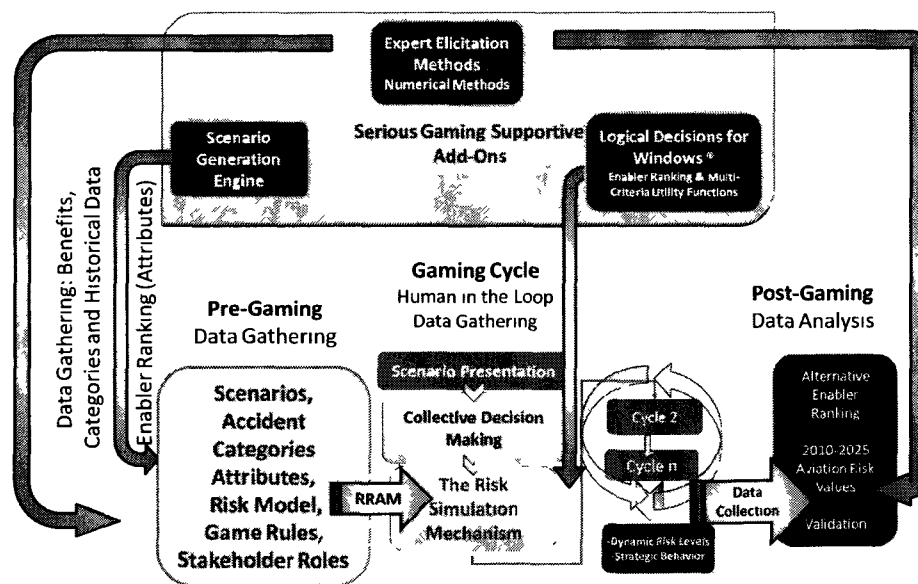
Expert Elicitation Methods
Numerical Methods

Scenario Generation Engine

Serious Gaming Supportive Add-Ons

Logical Decisions for Windows ®
Enabler Ranking & Multi-Criteria Utility Functions

Data Gathering: Benefits, Categories and Historical Data

Enabler Ranking (Attributes)

Pre-Gaming
Data Gathering

Gaming Cycle
Human in the Loop
Data Gathering

Post-Gaming
Data Analysis

Scenarios, Accident Categories Attributes, Risk Model, Game Rules, Stakeholder Roles

RRAM

Scenario Presentation

Collective Decision Making

The Risk Simulation Mechanism

Cycle 2

Cycle n

-Dynamic Risk Levels
-Strategic Behavior

Data Collection

Alternative Enabler Ranking

2010-2025 Aviation Risk Values

Validation